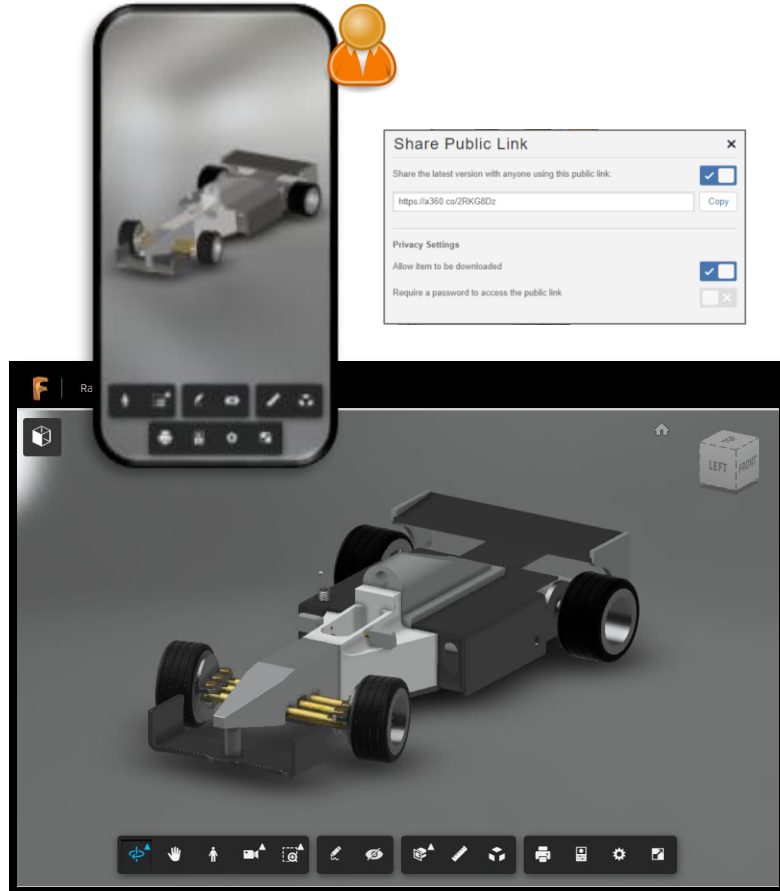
Share Public Link
×
Share the latest version with anyone using this public link:
https://a360.co/2RKG8Dz
Copy
Privacy Settings
Allow item to be downloaded
Require a password to access the public link

F
Ra

TOP
LEFT
FRONT